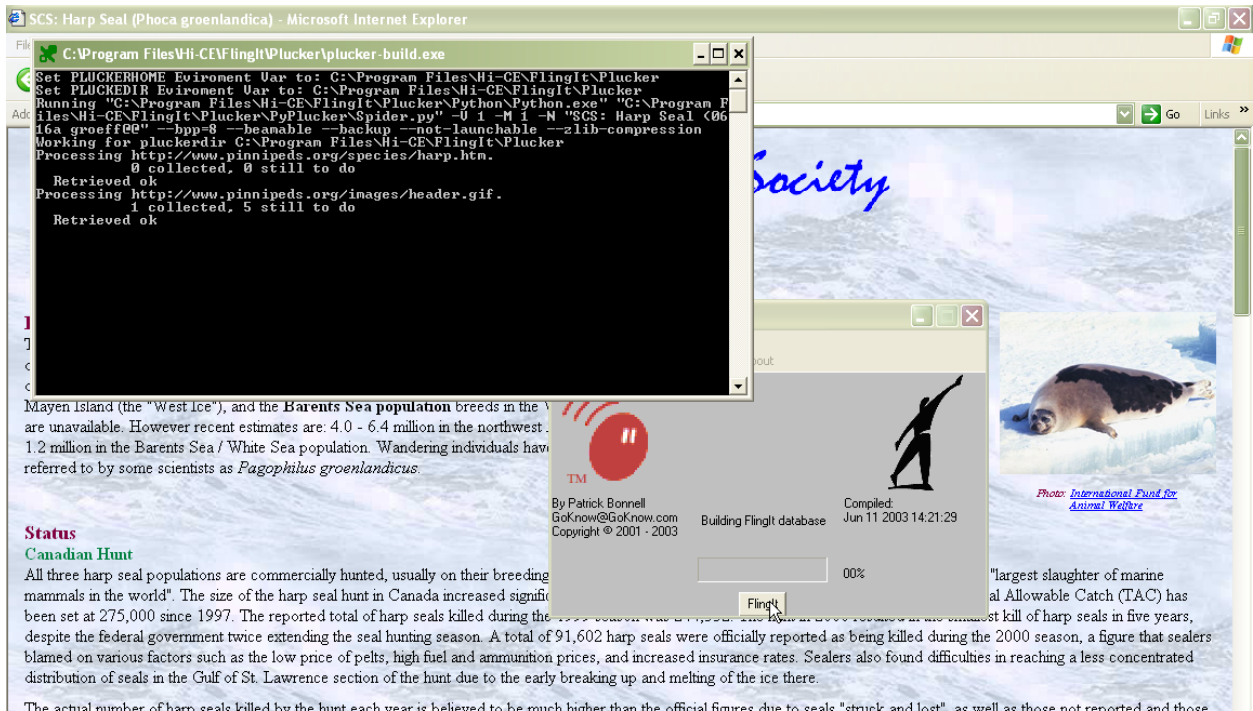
SCS: Harp Seal (Phoca groenlandica) - Microsoft Internet Explorer

C:\Program Files\Hi-CE\FlingIt\Plucker\plucker-build.exe

Set PLUCKERHOME Eviroment Var to: C:\Program Files\Hi-CE\FlingIt\Plucker
Set PLUCKEDIR Eviroment Var to: C:\Program Files\Hi-CE\FlingIt\Plucker
Running "C:\Program Files\Hi-CE\FlingIt\Plucker\Python\Python.exe" "C:\Program Files\Hi-CE\FlingIt\Plucker\PyPlucker\Spider.py" -V 1 -M 1 -N "SCS: Harp Seal (0616a groeff@@" --bpp=8 --beamable --backup --not-launchable --zlib-compression
Working for pluckerdir C:\Program Files\Hi-CE\FlingIt\Plucker
Processing http://www.pinnipeds.org/species/harp.htm.
0 collected, 0 still to do
Retrieved ok
Processing http://www.pinnipeds.org/images/header.gif.
1 collected, 5 still to do
Retrieved ok

Go Links

Society

About

TM

By Patrick Bonnell
GoKnow@GoKnow.com
Copyright © 2001 - 2003

Building FlingIt database

Compiled:
Jun 11 2003 14:21:29

00%

FlingIt

Photo: International Fund for Animal Welfare

Mayen Island (the "West Ice"), and the Barents Sea population breeds in the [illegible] are unavailable. However recent estimates are: 4.0 - 6.4 million in the northwest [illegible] 1.2 million in the Barents Sea / White Sea population. Wandering individuals have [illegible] referred to by some scientists as Pagophilus groenlandicus.

Status
Canadian Hunt
All three harp seal populations are commercially hunted, usually on their breeding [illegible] "largest slaughter of marine mammals in the world". The size of the harp seal hunt in Canada increased signific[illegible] al Allowable Catch (TAC) has been set at 275,000 since 1997. The reported total of harp seals killed during the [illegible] smallest kill of harp seals in five years, despite the federal government twice extending the seal hunting season. A total of 91,602 harp seals were officially reported as being killed during the 2000 season, a figure that sealers blamed on various factors such as the low price of pelts, high fuel and ammunition prices, and increased insurance rates. Sealers also found difficulties in reaching a less concentrated distribution of seals in the Gulf of St. Lawrence section of the hunt due to the early breaking up and melting of the ice there.

The actual number of harp seals killed by the hunt each year is believed to be much higher than the official figures due to seals "struck and lost", as well as those not reported and those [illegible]